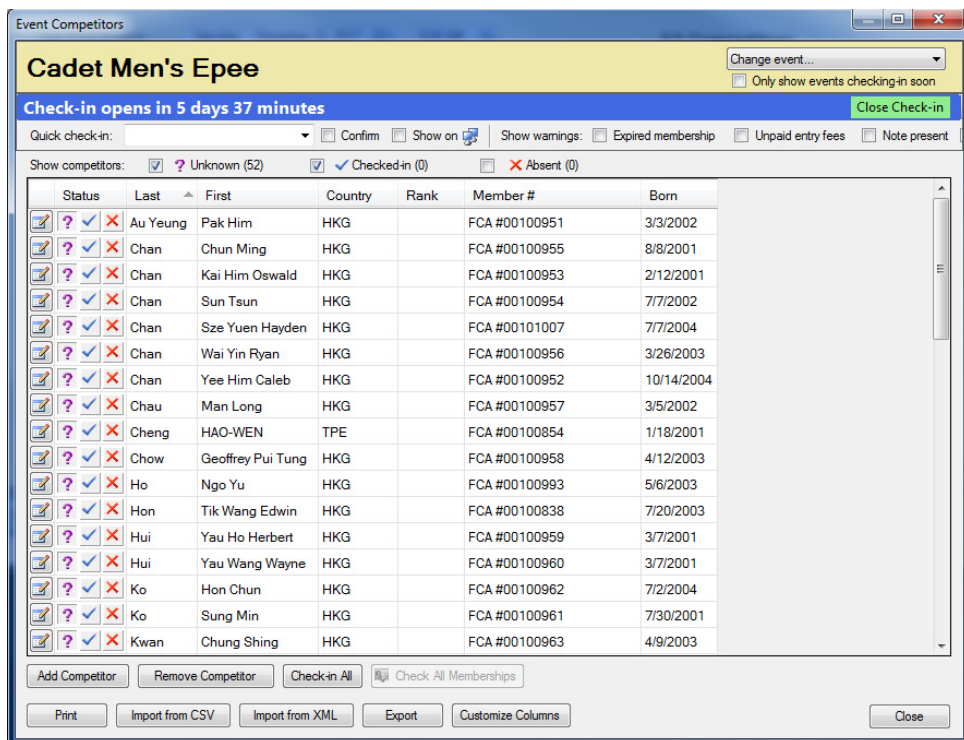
Event Competitors

Cadet Men's Epee

Change event...

Only show events checking-in soon

Check-in opens in 5 days 37 minutes

Close Check-in

Quick check-in: Confirm Show on Show warnings: Expired membership Unpaid entry fees Note present

Show competitors: ? Unknown (52) Checked-in (0) Absent (0)

| Status | Last | First | Country | Rank | Member # | Born |
|---|---|---|---|---|---|---|
| | Au Yeung | Pak Him | HKG | | FCA #00100951 | 3/3/2002 |
| | Chan | Chun Ming | HKG | | FCA #00100955 | 8/8/2001 |
| | Chan | Kai Him Oswald | HKG | | FCA #00100953 | 2/12/2001 |
| | Chan | Sun Tsun | HKG | | FCA #00100954 | 7/7/2002 |
| | Chan | Sze Yuen Hayden | HKG | | FCA #00101007 | 7/7/2004 |
| | Chan | Wai Yin Ryan | HKG | | FCA #00100956 | 3/26/2003 |
| | Chan | Yee Him Caleb | HKG | | FCA #00100952 | 10/14/2004 |
| | Chau | Man Long | HKG | | FCA #00100957 | 3/5/2002 |
| | Cheng | HAO-WEN | TPE | | FCA #00100854 | 1/18/2001 |
| | Chow | Geoffrey Pui Tung | HKG | | FCA #00100958 | 4/12/2003 |
| | Ho | Ngo Yu | HKG | | FCA #00100993 | 5/6/2003 |
| | Hon | Tik Wang Edwin | HKG | | FCA #00100838 | 7/20/2003 |
| | Hui | Yau Ho Herbert | HKG | | FCA #00100959 | 3/7/2001 |
| | Hui | Yau Wang Wayne | HKG | | FCA #00100960 | 3/7/2001 |
| | Ko | Hon Chun | HKG | | FCA #00100962 | 7/2/2004 |
| | Ko | Sung Min | HKG | | FCA #00100961 | 7/30/2001 |
| | Kwan | Chung Shing | HKG | | FCA #00100963 | 4/9/2003 |

Add Competitor Remove Competitor Check-in All Check All Memberships

Print Import from CSV Import from XML Export Customize Columns Close